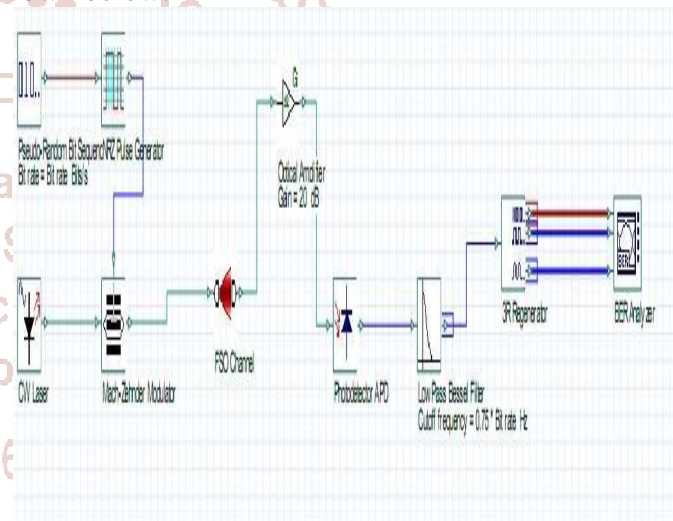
Pseudo-Random Bit Sequence NRZ Pulse Generator
Bit rate = Bit rate Bits/s

G

Optical Amplifier
Gain = 20 dB

CW Laser

Mach-Zehnder Modulator

FSO Channel

Photodetector APD

Low Pass Bessel Filter
Cutoff frequency = 0.75 * Bit rate Hz

3R Regenerator

BER Analyzer